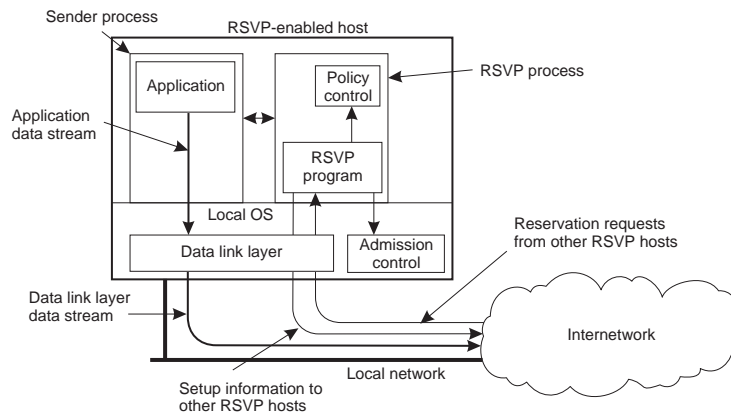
Sender process

RSVP-enabled host

Application

Policy control

RSVP process

Application data stream

RSVP program

Local OS

Data link layer

Admission control

Reservation requests from other RSVP hosts

Data link layer data stream

Internetwork

Local network

Setup information to other RSVP hosts